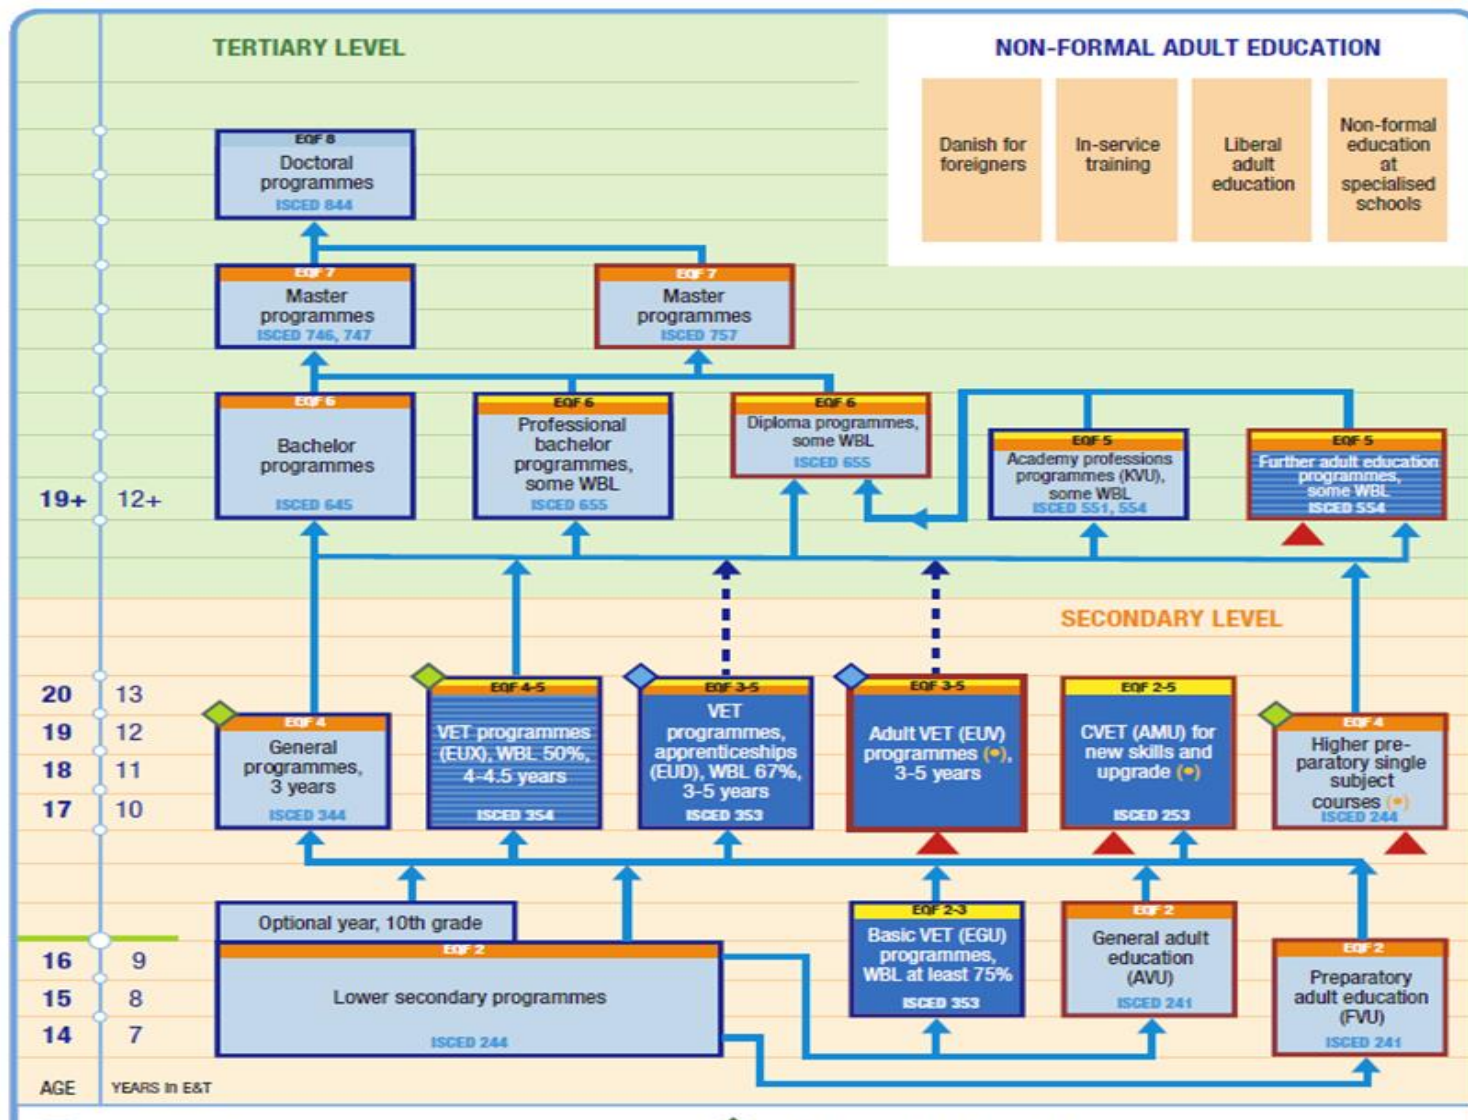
TERTIARY LEVEL

NON-FORMAL ADULT EDUCATION

Danish for foreigners

In-service training

Liberal adult education

Non-formal education at specialised schools

EQF 8
Doctoral programmes
ISCED 844

EQF 7
Master programmes
ISCED 746, 747

EQF 7
Master programmes
ISCED 757

EQF 6
Bachelor programmes
ISCED 645

EQF 6
Professional bachelor programmes, some WBL
ISCED 655

EQF 6
Diploma programmes, some WBL
ISCED 655

EQF 5
Academy professions programmes (KVU), some WBL
ISCED 551, 554

EQF 5
Further adult education programmes, some WBL
ISCED 554

19+ 12+

SECONDARY LEVEL

20 13
19 12
18 11
17 10

EQF 4
General programmes, 3 years
ISCED 344

EQF 4-5
VET programmes (EUX), WBL 50%, 4-4.5 years
ISCED 354

EQF 3-5
VET programmes, apprenticeships (EUD), WBL 67%, 3-5 years
ISCED 353

EQF 3-5
Adult VET (EUV) programmes (•), 3-5 years

EQF 2-5
CVET (AMU) for new skills and upgrade (•)
ISCED 253

EQF 4
Higher preparatory single subject courses (•)
ISCED 244

Optional year, 10th grade

EQF 2
Lower secondary programmes
ISCED 244

EQF 2-3
Basic VET (EGU) programmes, WBL at least 75%
ISCED 353

EQF 2
General adult education (AVU)
ISCED 241

EQF 2
Preparatory adult education (FVU)
ISCED 241

16 9
15 8
14 7

AGE YEARS in E&T